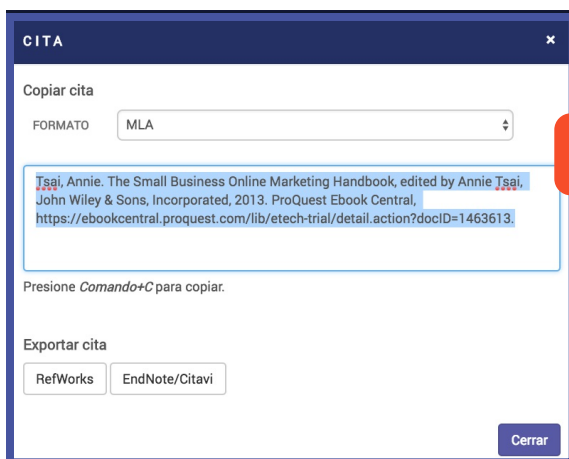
CITA ×

Copiar cita

FORMATO MLA

Tsai, Annie. The Small Business Online Marketing Handbook, edited by Annie Tsai, John Wiley & Sons, Incorporated, 2013. ProQuest Ebook Central, https://ebookcentral.proquest.com/lib/etech-trial/detail.action?docID=1463613.

Presione Comando+C para copiar.

Exportar cita

RefWorks

EndNote/Citavi

Cerrar